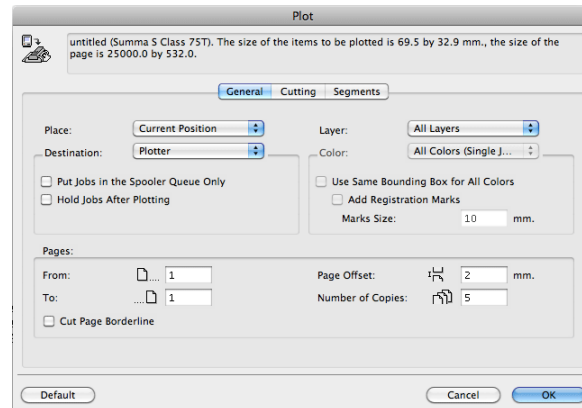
Plot

untitled (Summa S Class 75T). The size of the items to be plotted is 69.5 by 32.9 mm., the size of the page is 25000.0 by 532.0.

General | Cutting | Segments

Place: Current Position
Layer: All Layers
Destination: Plotter
Color: All Colors (Single J...

Put Jobs in the Spooler Queue Only
Hold Jobs After Plotting

Use Same Bounding Box for All Colors
Add Registration Marks
Marks Size: 10 mm.

Pages:
From: ... 1
To: ... 1
Cut Page Borderline

Page Offset: 2 mm.
Number of Copies: 5

Default
Cancel
OK